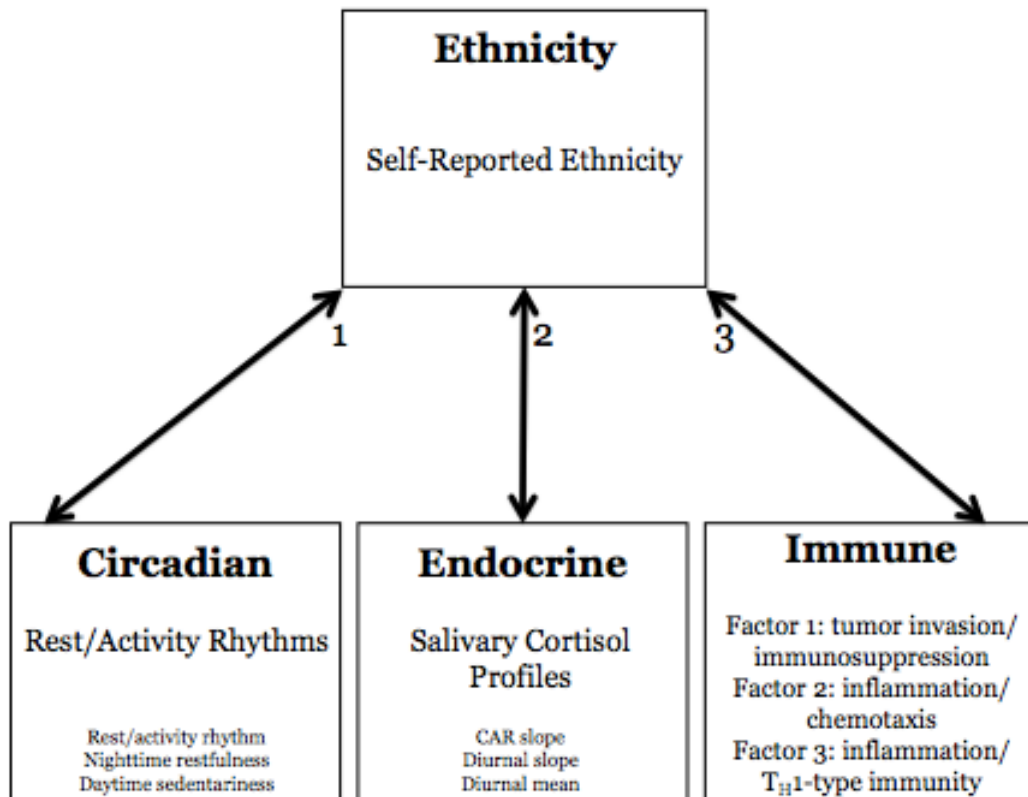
Ethnicity

Self-Reported Ethnicity

1

2

3

Circadian

Rest/Activity Rhythms

Rest/activity rhythm
Nighttime restfulness
Daytime sedentariness

Endocrine

Salivary Cortisol Profiles

CAR slope
Diurnal slope
Diurnal mean

Immune

Factor 1: tumor invasion/ immunosuppression
Factor 2: inflammation/ chemotaxis
Factor 3: inflammation/ $T_H1$-type immunity